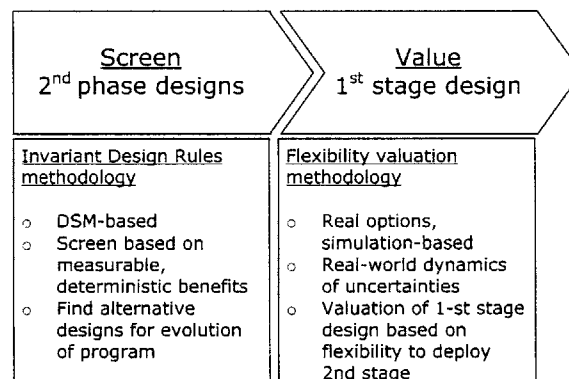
Screen
2$^{nd}$ phase designs

Value
1$^{st}$ stage design

Invariant Design Rules methodology

- DSM-based
- Screen based on measurable, deterministic benefits
- Find alternative designs for evolution of program

Flexibility valuation methodology

- Real options, simulation-based
- Real-world dynamics of uncertainties
- Valuation of 1-st stage design based on flexibility to deploy 2nd stage